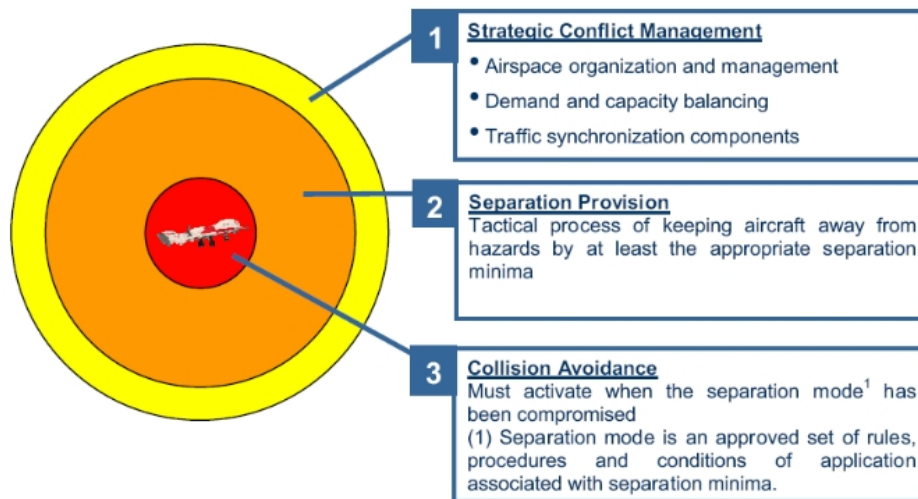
1

Strategic Conflict Management

• Airspace organization and management
• Demand and capacity balancing
• Traffic synchronization components

2

Separation Provision

Tactical process of keeping aircraft away from hazards by at least the appropriate separation minima

3

Collision Avoidance

Must activate when the separation mode$^1$ has been compromised

(1) Separation mode is an approved set of rules, procedures and conditions of application associated with separation minima.